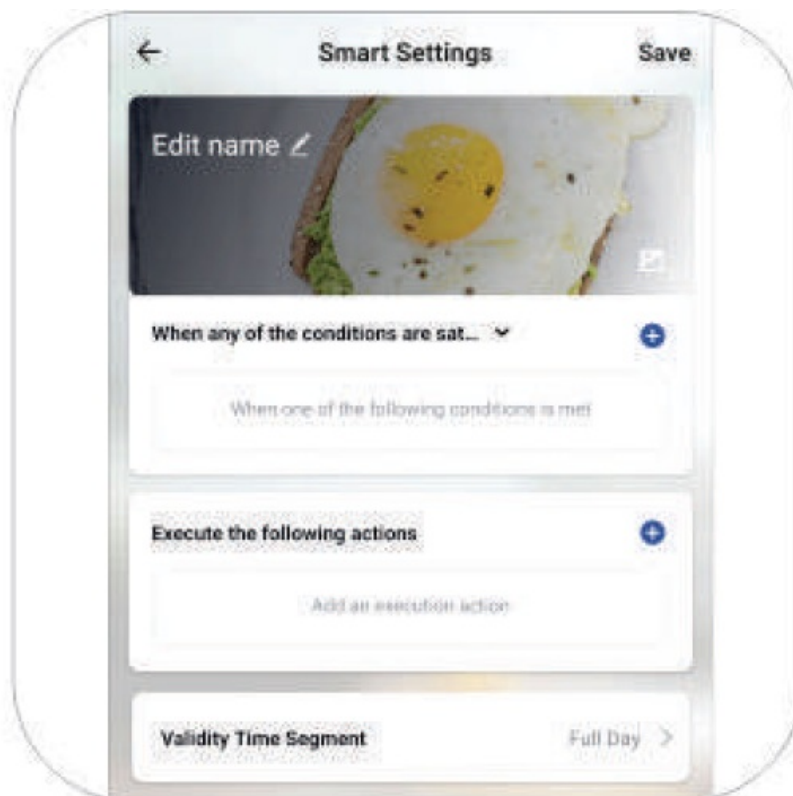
Smart Settings

Save

Edit name

When any of the conditions are sat...

When one of the following conditions is met

Execute the following actions

Add an execution action

Validity Time Segment

Full Day